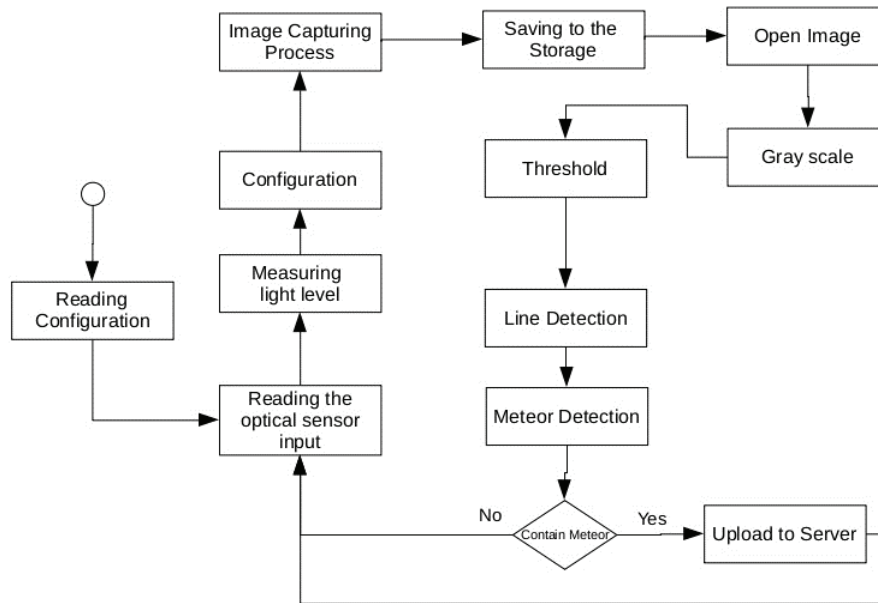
Reading Configuration

Reading the optical sensor input

Measuring light level

Configuration

Image Capturing Process

Saving to the Storage

Open Image

Gray scale

Threshold

Line Detection

Meteor Detection

Contain Meteor

No

Yes

Upload to Server